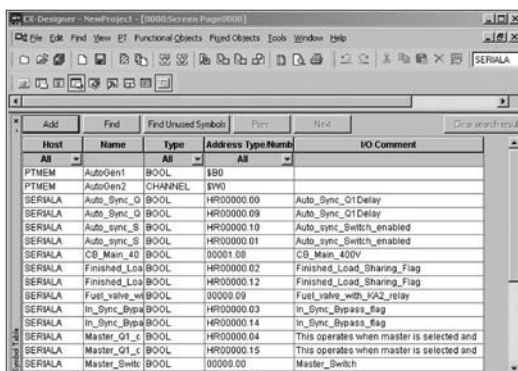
CX-Designer - NewProject - [0000:Screen Page0000]

File Edit Find View PT Functional Objects Fixed Objects Tools Window Help

SERIALA

Add | Find | Find Unused Symbols | Prev | Next | Clear search result

| Host | Name | Type | Address Type/Numb | I/O Comment |
|---|---|---|---|---|
| All | | All | All | |
| PTMEM | AutoGen1 | BOOL | $B0 | |
| PTMEM | AutoGen2 | CHANNEL | $W0 | |
| SERIALA | Auto_Sync_Q | BOOL | HR00000.00 | Auto_Sync_Q1Delay |
| SERIALA | Auto_Sync_Q | BOOL | HR00000.09 | Auto_Sync_Q1Delay |
| SERIALA | Auto_sync_S | BOOL | HR00000.10 | Auto_sync_Switch_enabled |
| SERIALA | Auto_sync_S | BOOL | HR00000.01 | Auto_sync_Switch_enabled |
| SERIALA | CB_Main_40 | BOOL | 00001.08 | CB_Main_400V |
| SERIALA | Finished_Loa | BOOL | HR00000.02 | Finished_Load_Sharing_Flag |
| SERIALA | Finished_Loa | BOOL | HR00000.12 | Finished_Load_Sharing_Flag |
| SERIALA | Fuel_valve_wi | BOOL | 00000.09 | Fuel_valve_with_KA2_relay |
| SERIALA | In_Sync_Bypa | BOOL | HR00000.03 | In_Sync_Bypass_flag |
| SERIALA | In_Sync_Bypa | BOOL | HR00000.14 | In_Sync_Bypass_flag |
| SERIALA | Master_Q1_c | BOOL | HR00000.04 | This operates when master is selected and |
| SERIALA | Master_Q1_c | BOOL | HR00000.15 | This operates when master is selected and |
| SERIALA | Master_Switc | BOOL | 00000.00 | Master_Switch |

Symbol Table